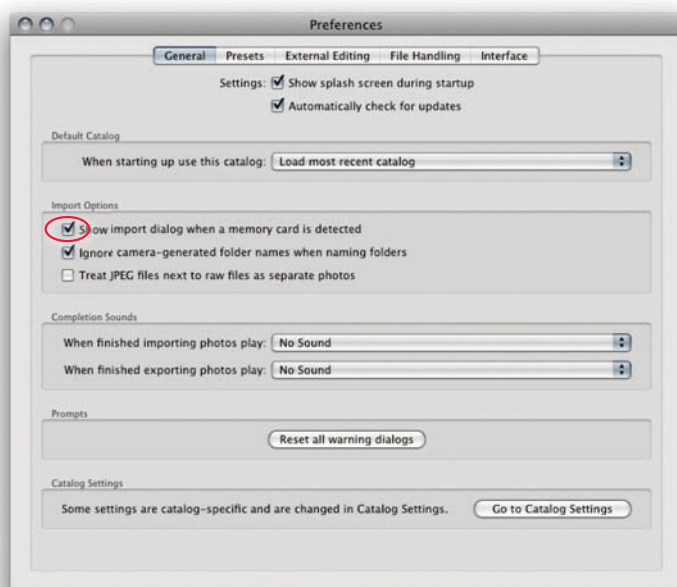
Preferences

General | Presets | External Editing | File Handling | Interface

Settings: Show splash screen during startup
Automatically check for updates

Default Catalog

When starting up use this catalog: Load most recent catalog

Import Options

Show import dialog when a memory card is detected
Ignore camera-generated folder names when naming folders
Treat JPEG files next to raw files as separate photos

Completion Sounds

When finished importing photos play: No Sound
When finished exporting photos play: No Sound

Prompts

Reset all warning dialogs

Catalog Settings

Some settings are catalog-specific and are changed in Catalog Settings. Go to Catalog Settings